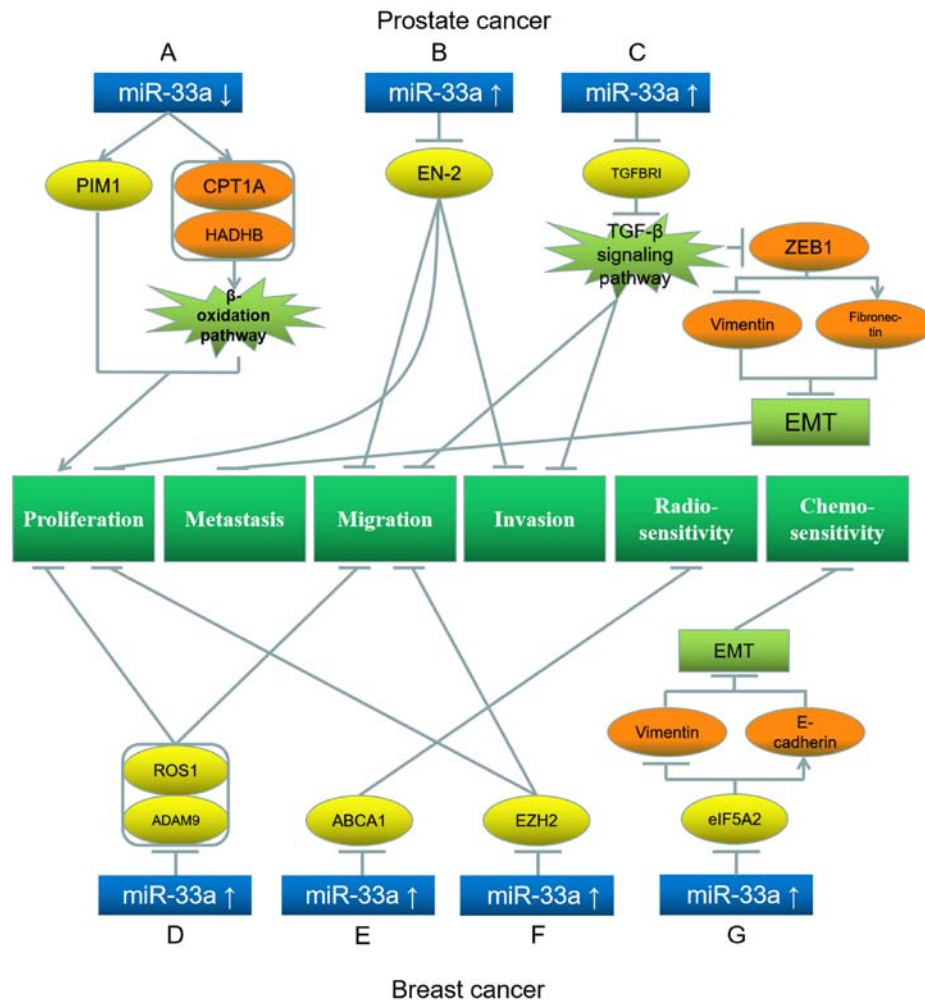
Prostate cancer

A

miR-33a ↓

PIM1

CPT1A

HADHB

β-oxidation pathway

B

miR-33a ↑

EN-2

C

miR-33a ↑

TGFBRI

TGF-β signaling pathway

ZEB1

Vimentin

Fibronectin

EMT

Proliferation

Metastasis

Migration

Invasion

Radiosensitivity

Chemosensitivity

EMT

Vimentin

E-cadherin

ROS1

ADAM9

ABCA1

EZH2

eIF5A2

miR-33a ↑

miR-33a ↑

miR-33a ↑

miR-33a ↑

D

E

F

G

Breast cancer